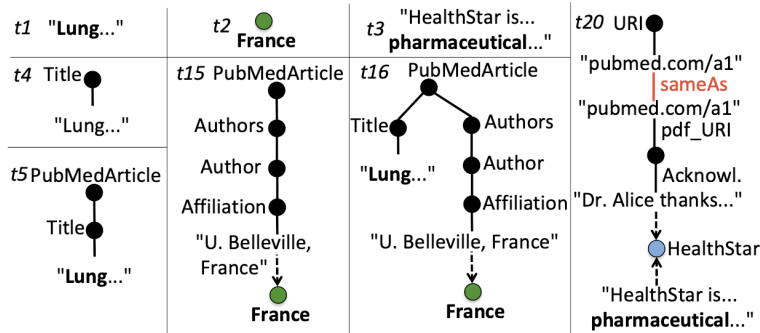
t1 "Lung..."

t2 France

t3 "HealthStar is... pharmaceutical..."

t20 URI
"pubmed.com/a1"
sameAs
"pubmed.com/a1"
pdf_URI
Acknowl.
"Dr. Alice thanks..."
HealthStar
"HealthStar is... pharmaceutical..."

t4 Title
"Lung..."

t5 PubMedArticle
Title
"Lung..."

t15 PubMedArticle
Authors
Author
Affiliation
"U. Belleville, France"
France

t16 PubMedArticle
Title
"Lung..."
Authors
Author
Affiliation
"U. Belleville, France"
France